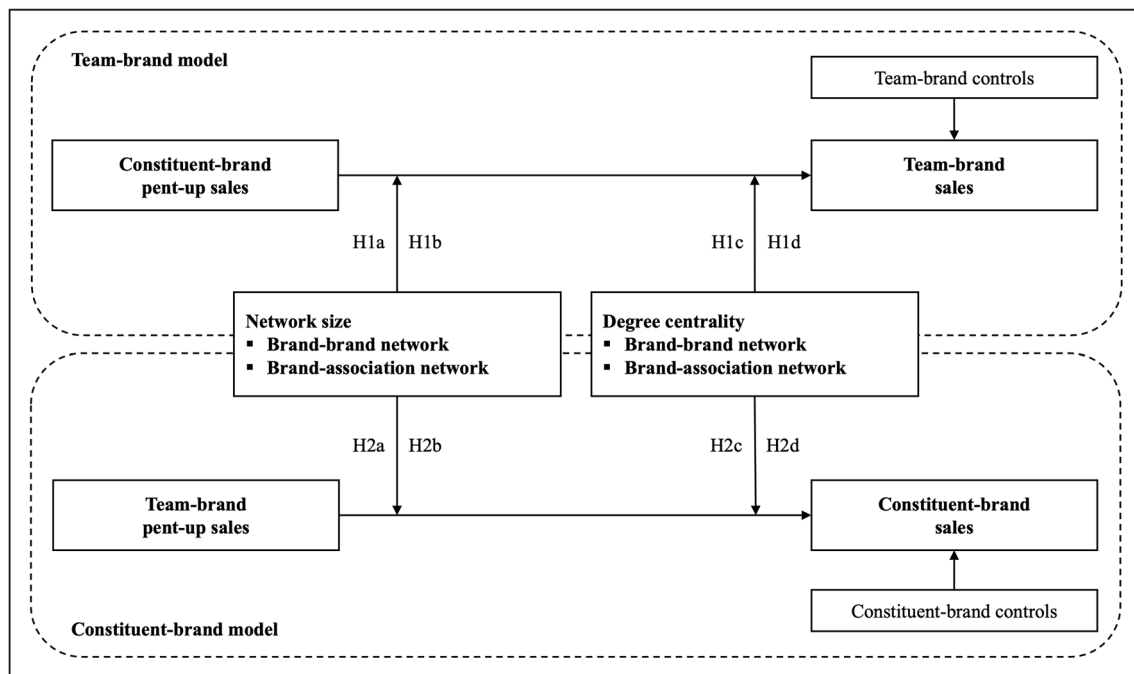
Team-brand model

Team-brand controls

Constituent-brand pent-up sales

Team-brand sales

H1a H1b

H1c H1d

Network size
▪ Brand-brand network
▪ Brand-association network

Degree centrality
▪ Brand-brand network
▪ Brand-association network

H2a H2b

H2c H2d

Team-brand pent-up sales

Constituent-brand sales

Constituent-brand controls

Constituent-brand model